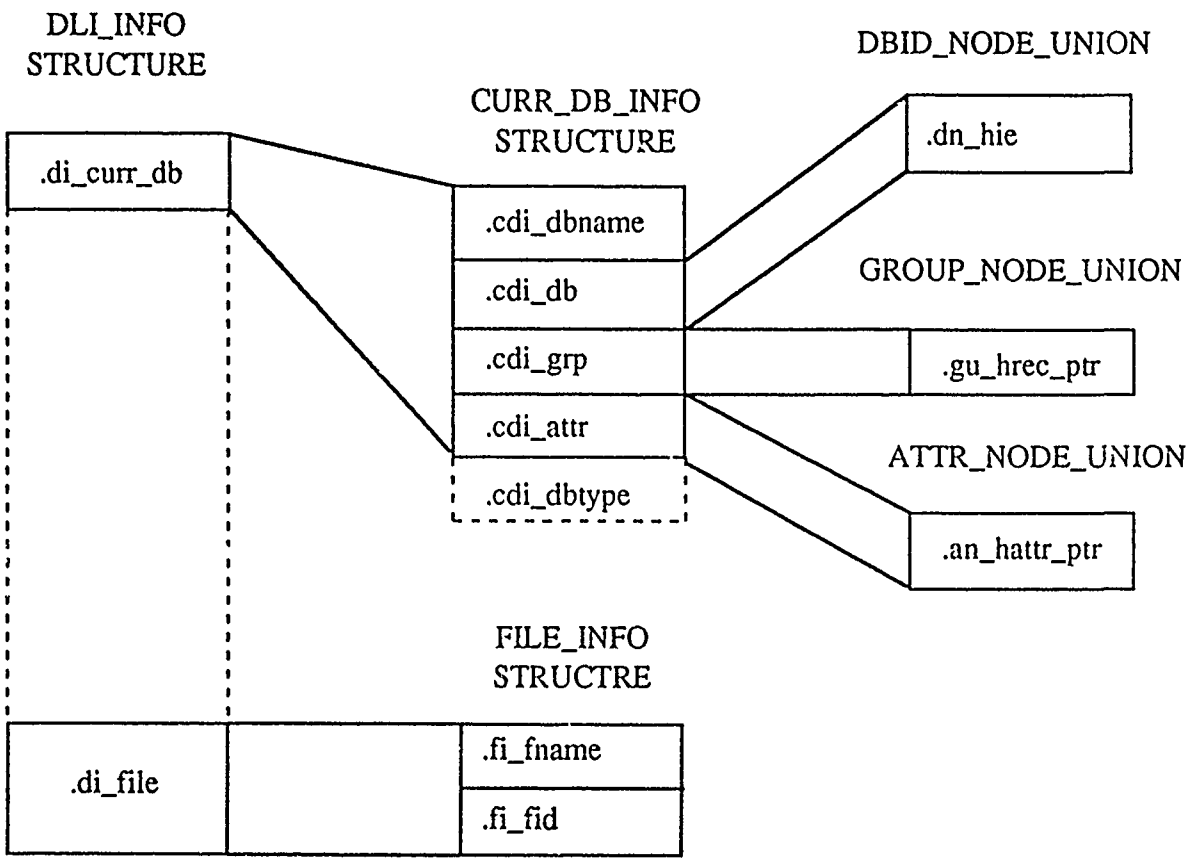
DLI_INFO
STRUCTURE

.di_curr_db

CURR_DB_INFO
STRUCTURE

.cdi_dbname

.cdi_db

.cdi_grp

.cdi_attr

.cdi_dbtype

DBID_NODE_UNION

.dn_hie

GROUP_NODE_UNION

.gu_hrec_ptr

ATTR_NODE_UNION

.an_hattr_ptr

FILE_INFO
STRUCTRE

.di_file

.fi_fname

.fi_fid